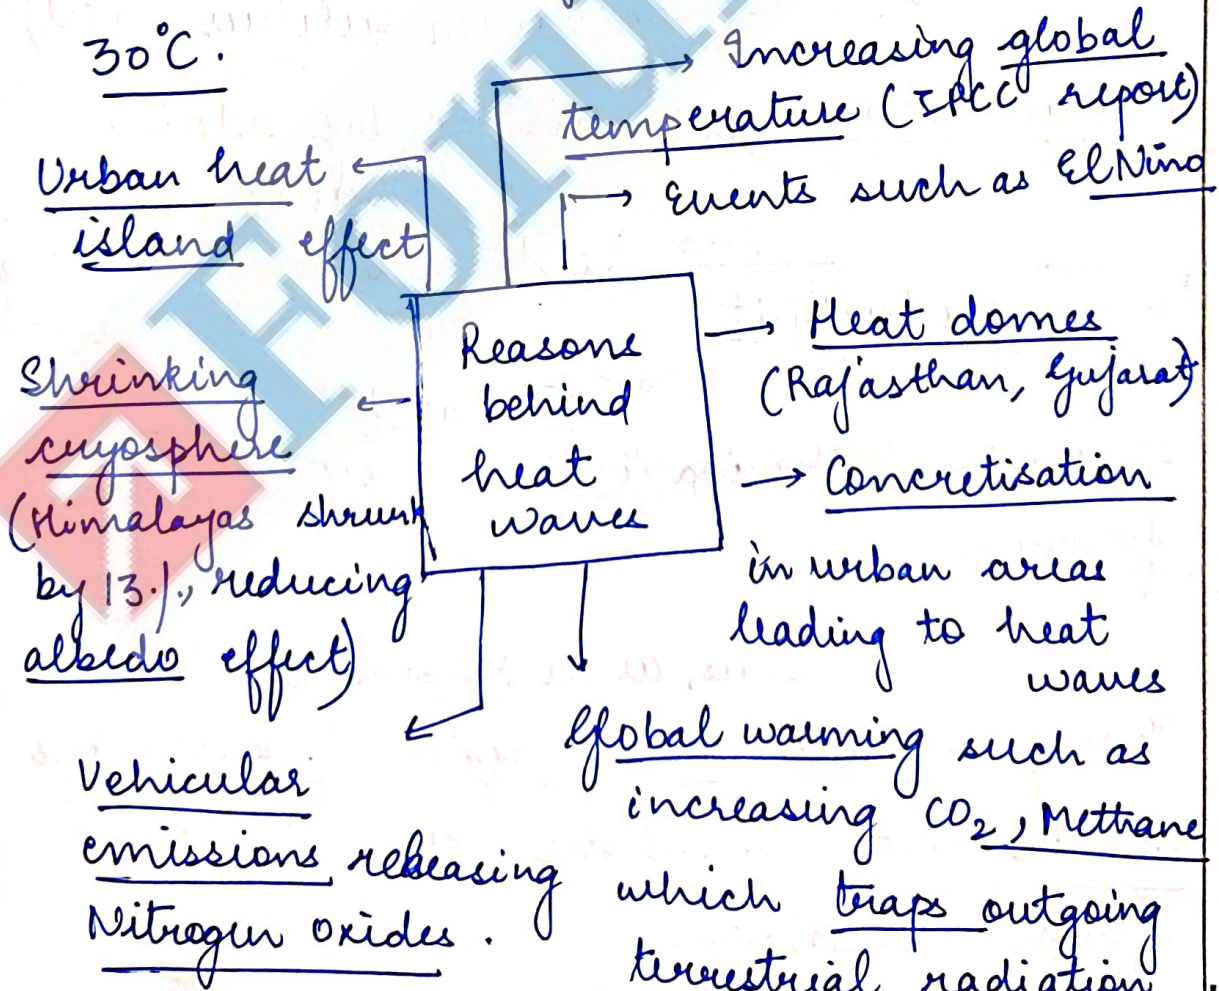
30°C.

Increasing global temperature (IPCC report)

events such as El Nino

Urban heat island effect

Reasons behind heat waves

Heat domes (Rajasthan, Gujarat)

Shrinking cryosphere (Himalayas shrunk by 13%, reducing albedo effect)

Concretisation in urban areas leading to heat waves

Vehicular emissions releasing Nitrogen oxides.

Global warming such as increasing $CO_2$, Methane which traps outgoing terrestrial radiation